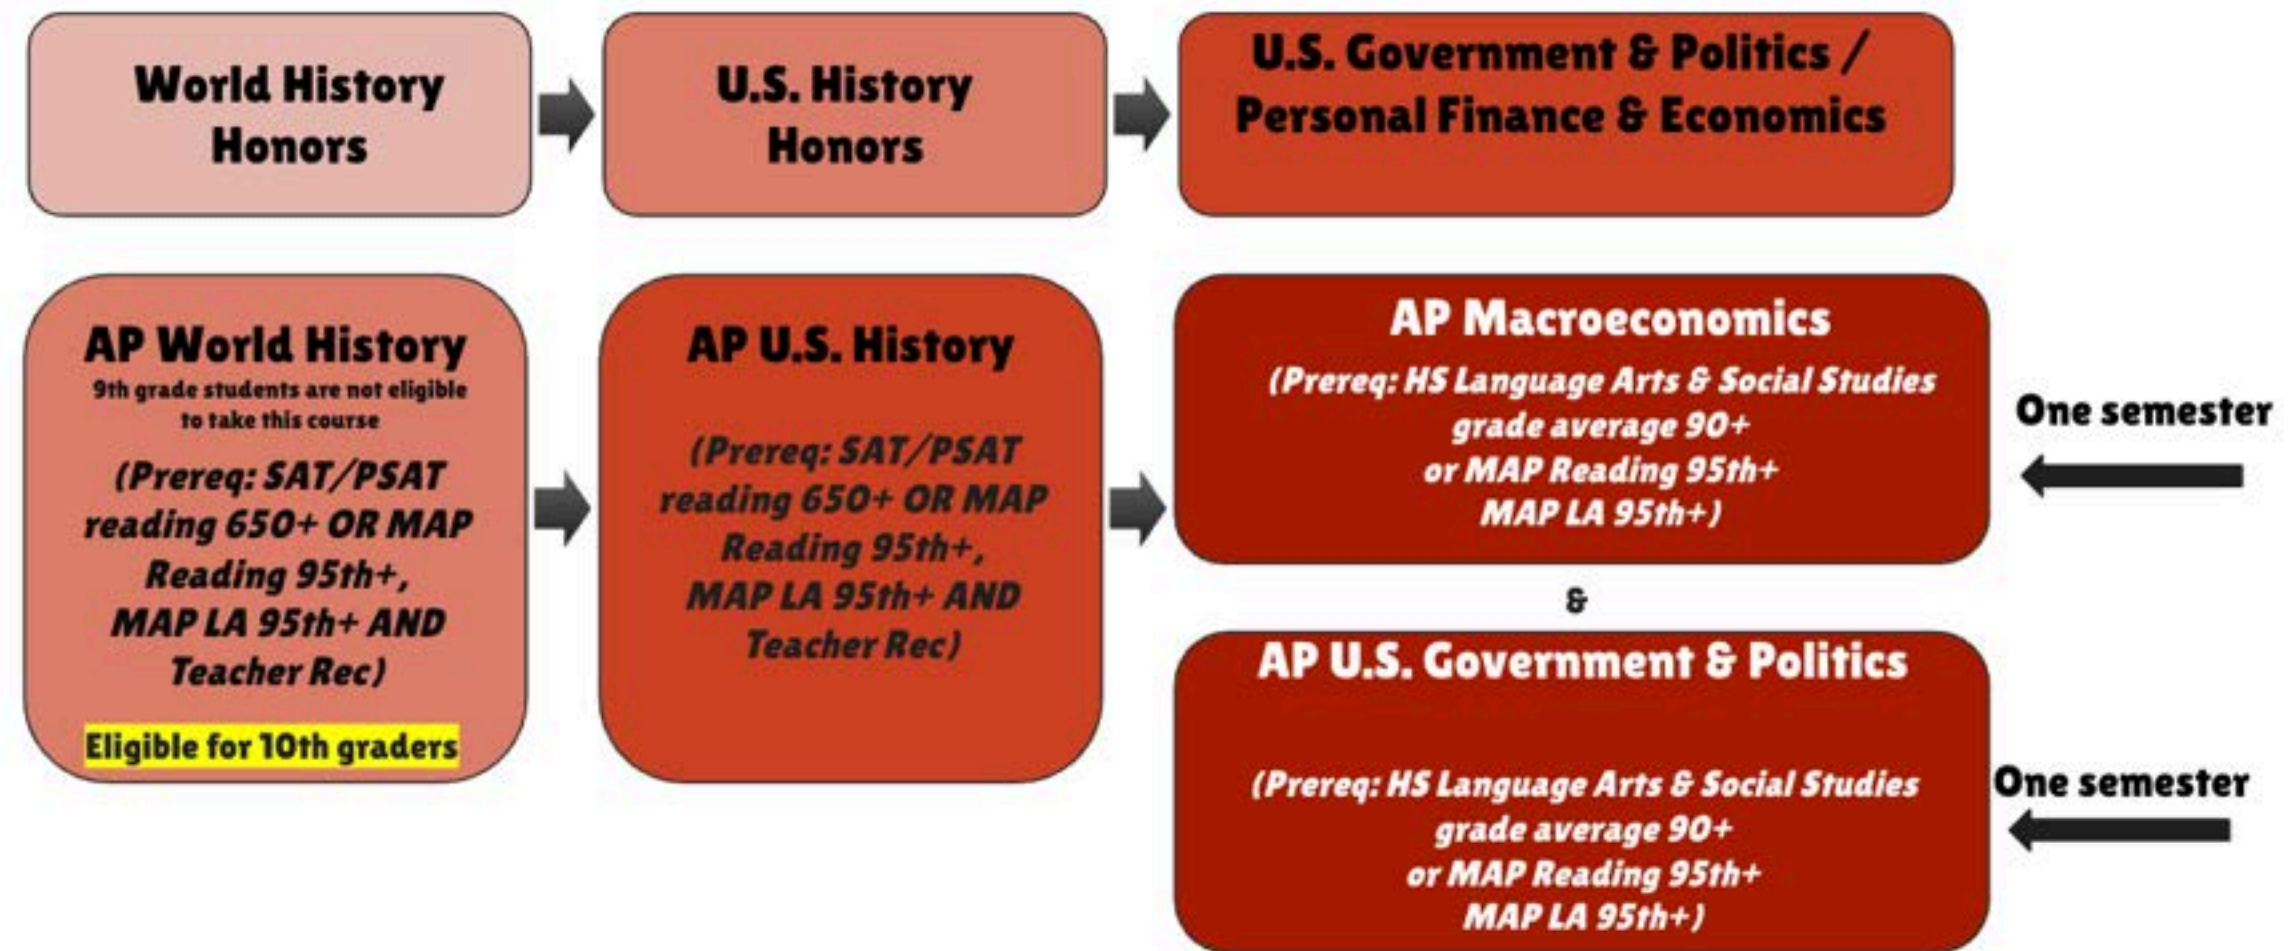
World History Honors

U.S. History Honors

U.S. Government & Politics / Personal Finance & Economics

AP World History
9th grade students are not eligible to take this course
(Prereq: SAT/PSAT reading 650+ OR MAP Reading 95th+, MAP LA 95th+ AND Teacher Rec)
Eligible for 10th graders

AP U.S. History
(Prereq: SAT/PSAT reading 650+ OR MAP Reading 95th+, MAP LA 95th+ AND Teacher Rec)

AP Macroeconomics
(Prereq: HS Language Arts & Social Studies grade average 90+ or MAP Reading 95th+ MAP LA 95th+)

One semester

&

AP U.S. Government & Politics
(Prereq: HS Language Arts & Social Studies grade average 90+ or MAP Reading 95th+ MAP LA 95th+)

One semester